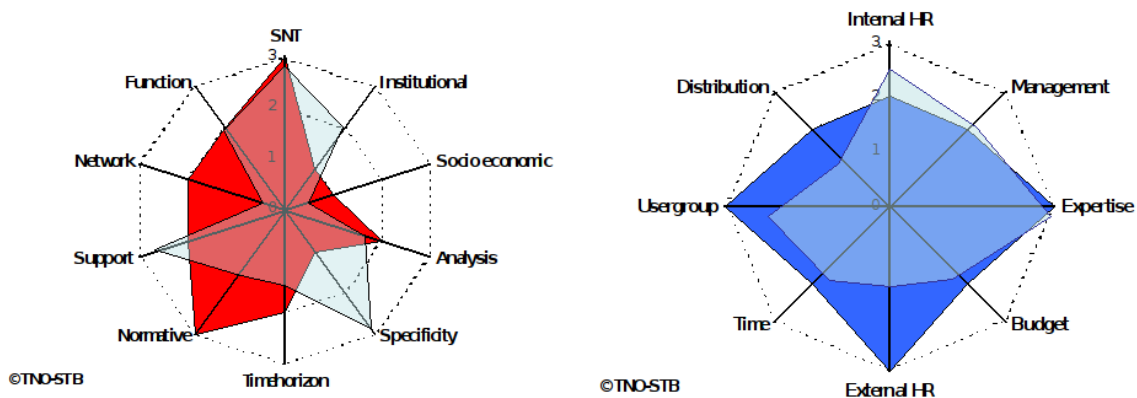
SNT
3
2
1
0
Function
Institutional
Network
Socio economic
Support
Analysis
Normative
Specificity
Timehorizon
©TNO-STB

Internal HR
3
2
1
0
Distribution
Management
Usergroup
Expertise
Time
Budget
External HR
©TNO-STB